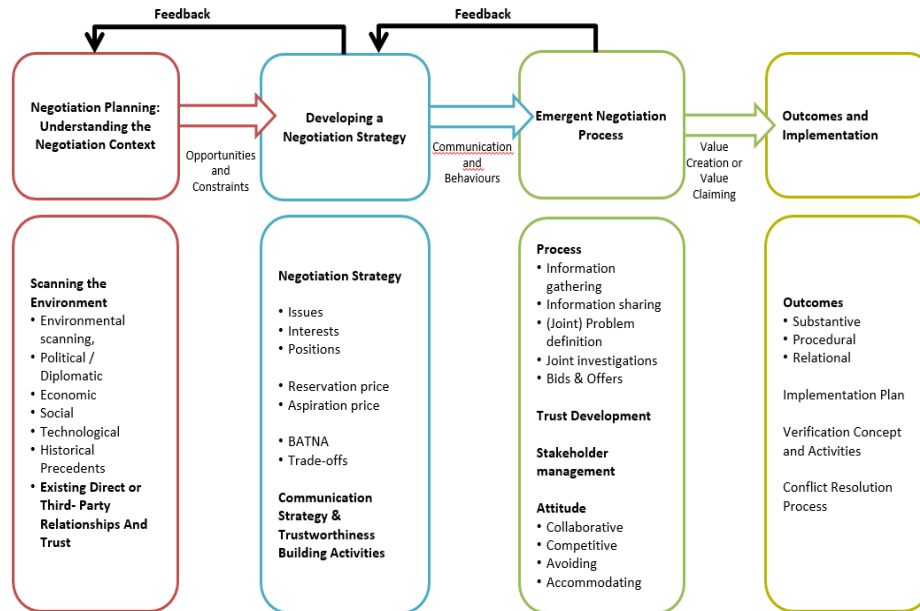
Feedback

Feedback

Negotiation Planning: Understanding the Negotiation Context

Opportunities and Constraints

Developing a Negotiation Strategy

Communication and Behaviours

Emergent Negotiation Process

Value Creation or Value Claiming

Outcomes and Implementation

Scanning the Environment
• Environmental scanning,
• Political / Diplomatic
• Economic
• Social
• Technological
• Historical Precedents
• Existing Direct or Third- Party Relationships And Trust

Negotiation Strategy

• Issues
• Interests
• Positions

• Reservation price
• Aspiration price

• BATNA
• Trade-offs

Communication Strategy & Trustworthiness Building Activities

Process
• Information gathering
• Information sharing
• (Joint) Problem definition
• Joint investigations
• Bids & Offers

Trust Development

Stakeholder management

Attitude
• Collaborative
• Competitive
• Avoiding
• Accommodating

Outcomes
• Substantive
• Procedural
• Relational

Implementation Plan

Verification Concept and Activities

Conflict Resolution Process